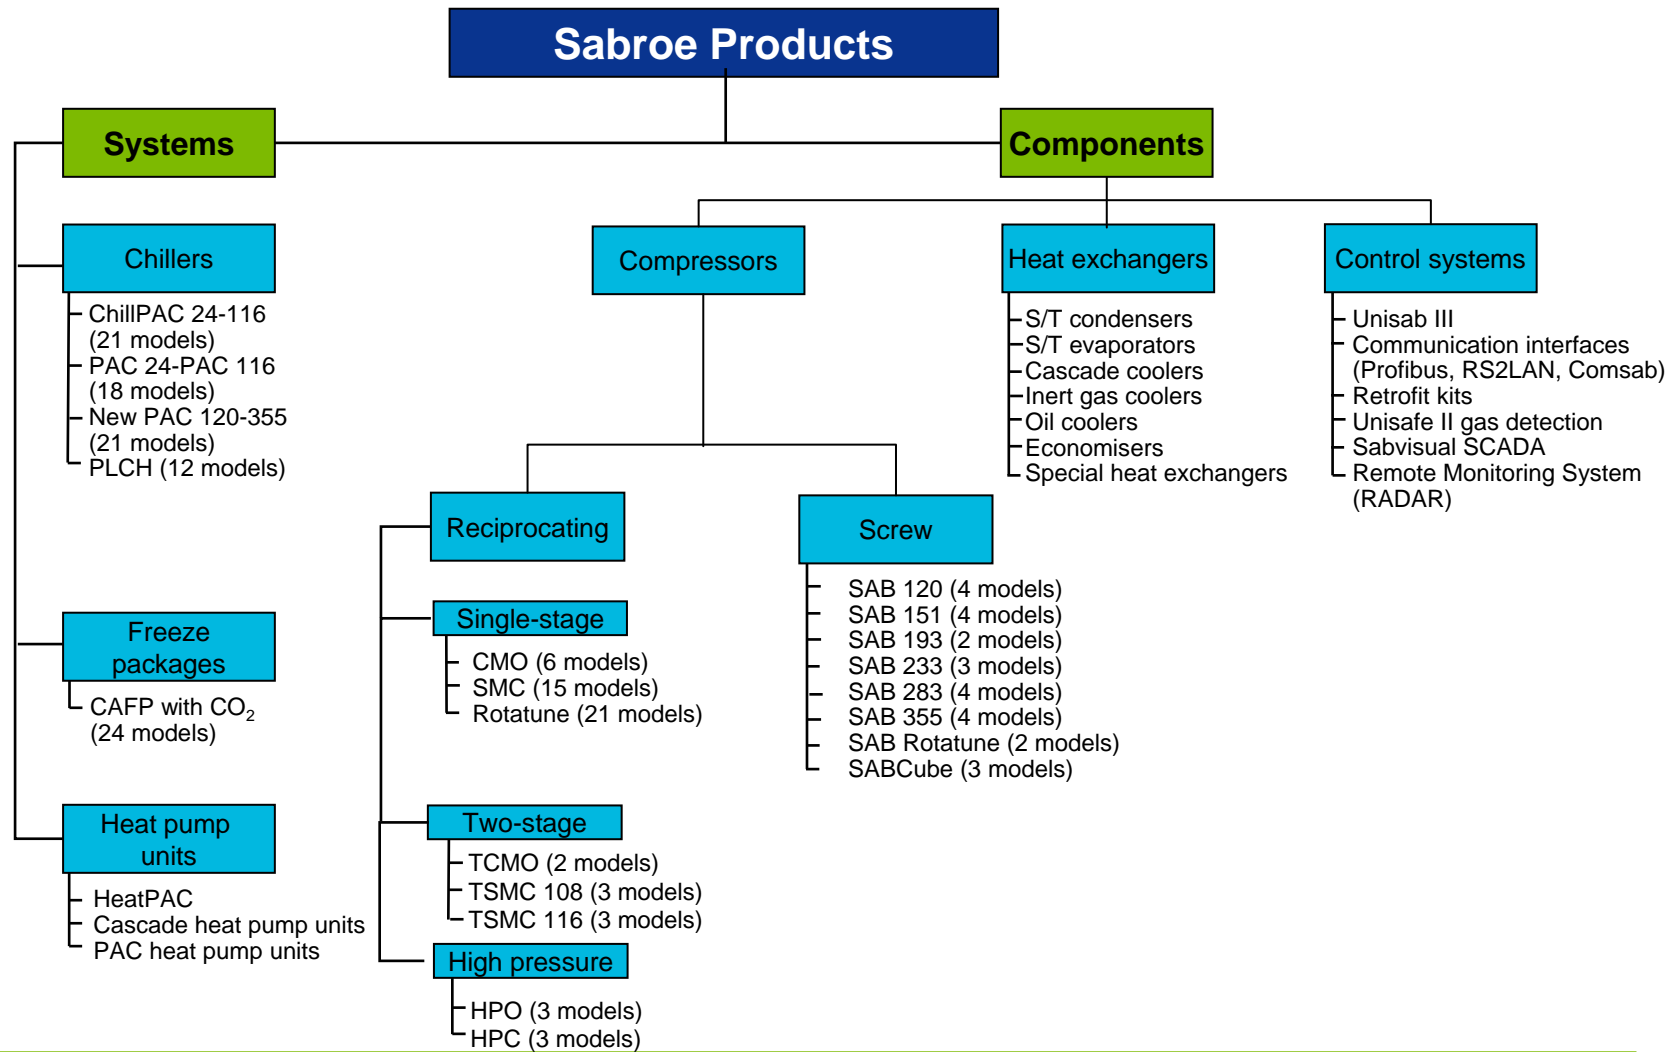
Sabroe Products

Systems

Components

Chillers

ChillPAC 24-116 (21 models)
PAC 24-PAC 116 (18 models)
New PAC 120-355 (21 models)
PLCH (12 models)

Freeze packages

CAFP with $CO_2$ (24 models)

Heat pump units

HeatPAC
Cascade heat pump units
PAC heat pump units

Compressors

Reciprocating

Single-stage

CMO (6 models)
SMC (15 models)
Rotatune (21 models)

Two-stage

TCMO (2 models)
TSMC 108 (3 models)
TSMC 116 (3 models)

High pressure

HPO (3 models)
HPC (3 models)

Screw

SAB 120 (4 models)
SAB 151 (4 models)
SAB 193 (2 models)
SAB 233 (3 models)
SAB 283 (4 models)
SAB 355 (4 models)
SAB Rotatune (2 models)
SABCube (3 models)

Heat exchangers

S/T condensers
S/T evaporators
Cascade coolers
Inert gas coolers
Oil coolers
Economisers
Special heat exchangers

Control systems

Unisab III
Communication interfaces (Profibus, RS2LAN, Comsab)
Retrofit kits
Unisafe II gas detection
Sabvisual SCADA
Remote Monitoring System (RADAR)